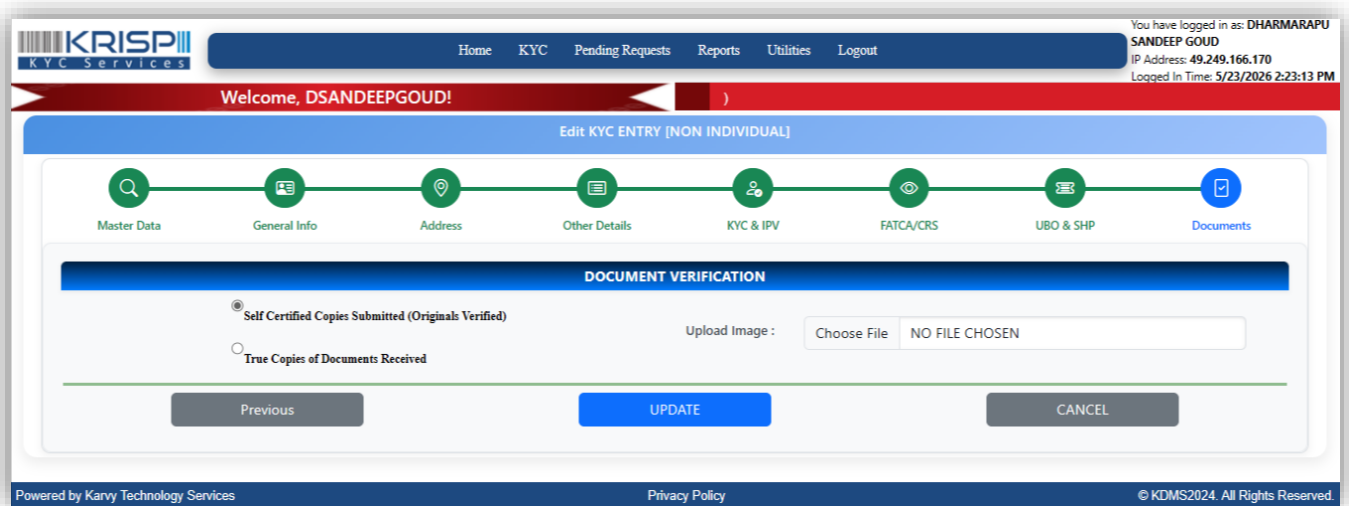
KRISP
KYC Services

Home KYC Pending Requests Reports Utilities Logout

You have logged in as: DHARMARAPU SANDEEP GOUD
IP Address: 49.249.166.170
Logged In Time: 5/23/2026 2:23:13 PM

Welcome, DSANDEEPGOUD!

)

Edit KYC ENTRY [NON INDIVIDUAL]

Master Data General Info Address Other Details KYC & IPV FATCA/CRS UBO & SHP Documents

DOCUMENT VERIFICATION

Self Certified Copies Submitted (Originals Verified)

True Copies of Documents Received

Upload Image : Choose File NO FILE CHOSEN

Previous UPDATE CANCEL

Powered by Karvy Technology Services Privacy Policy © KDMS2024. All Rights Reserved.